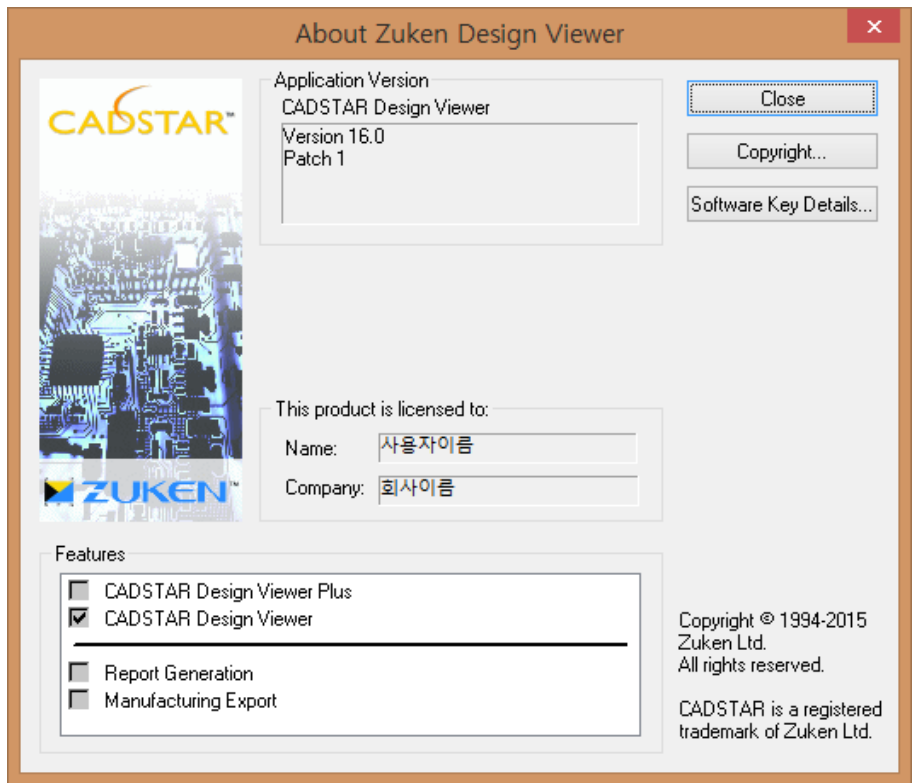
About Zuken Design Viewer

×

CADSTAR™

ZUKEN™

Application Version
CADSTAR Design Viewer

Version 16.0
Patch 1

Close

Copyright...

Software Key Details...

This product is licensed to:
Name: 사용자이름
Company: 회사이름

Features
CADSTAR Design Viewer Plus
CADSTAR Design Viewer
Report Generation
Manufacturing Export

Copyright © 1994-2015
Zuken Ltd.
All rights reserved.

CADSTAR is a registered trademark of Zuken Ltd.